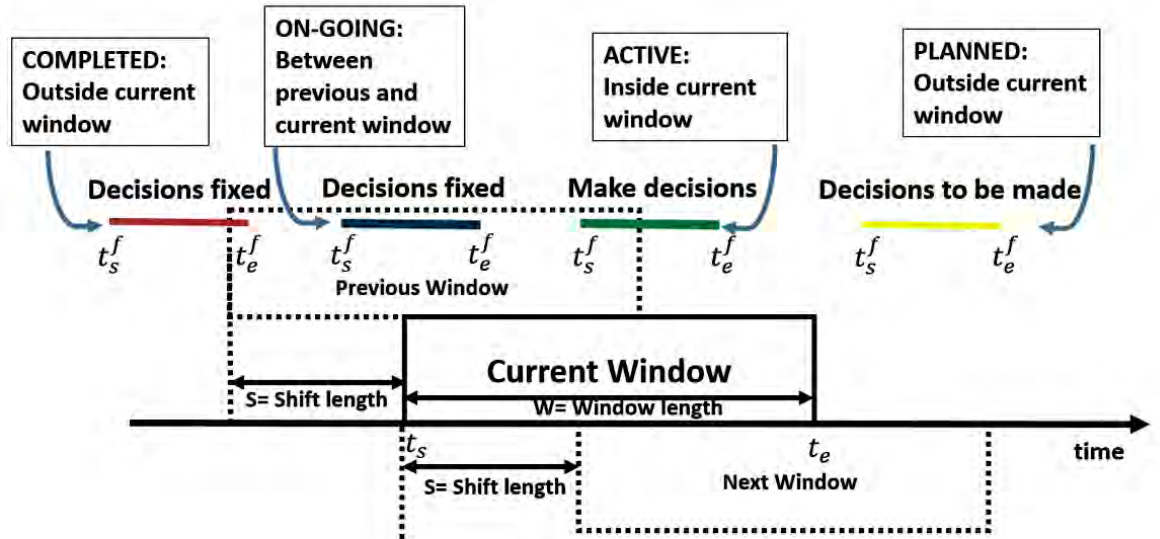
COMPLETED:
Outside current window

ON-GOING:
Between previous and current window

ACTIVE:
Inside current window

PLANNED:
Outside current window

Decisions fixed

Decisions fixed

Make decisions

Decisions to be made

$t_s^f$ $t_e^f$ $t_s^f$ $t_e^f$ $t_s^f$ $t_e^f$ $t_s^f$ $t_e^f$

Previous Window

Current Window

S= Shift length

W= Window length

$t_s$

$t_e$

time

S= Shift length

Next Window